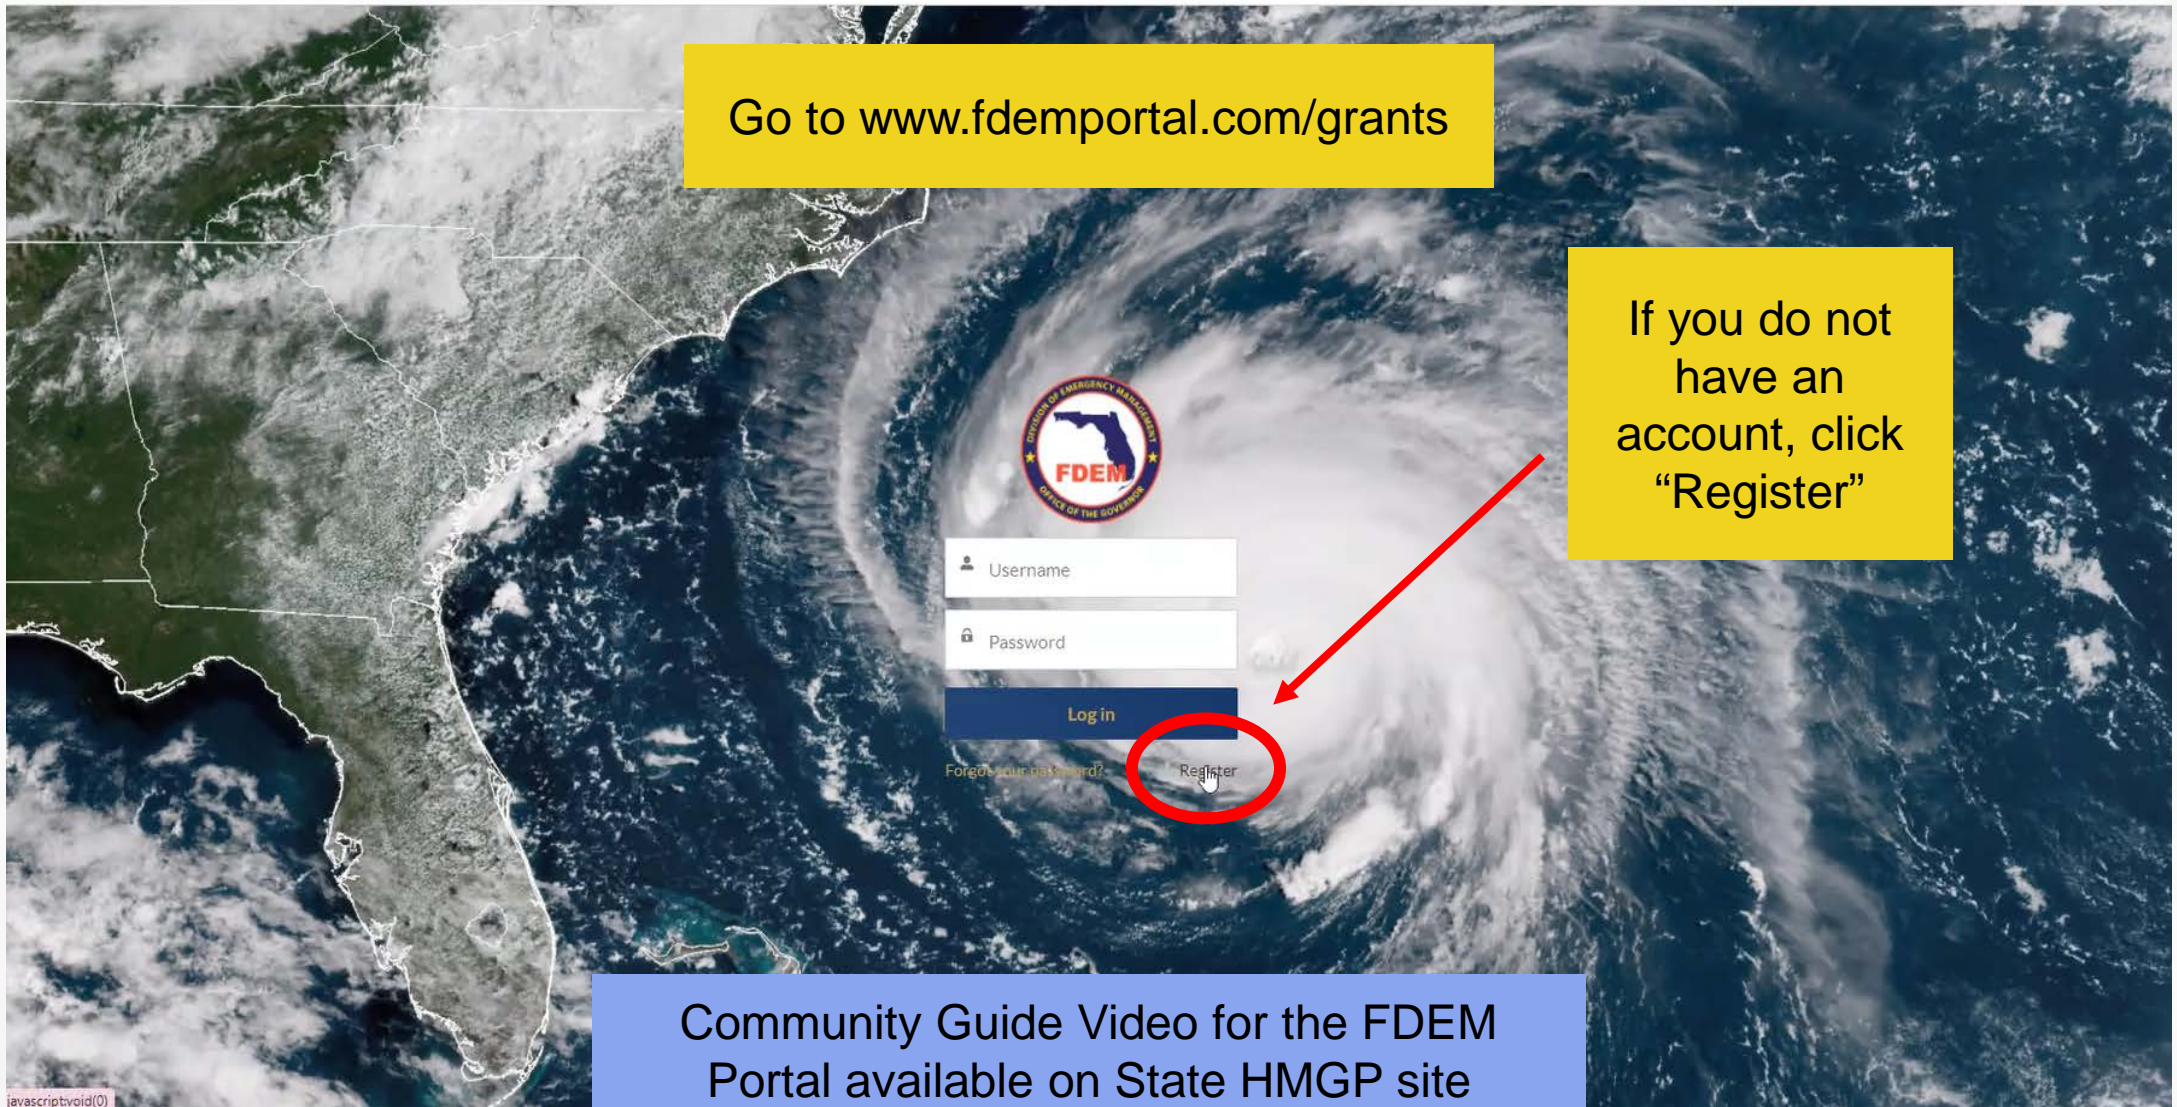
Go to www.fdemportal.com/grants

If you do not have an account, click "Register"

DIVISION OF EMERGENCY MANAGEMENT
FDEM
OFFICE OF THE GOVERNOR

Username

Password

Log in

Forgot your password?

Register

Community Guide Video for the FDEM Portal available on State HMGP site

javascript:void(0)